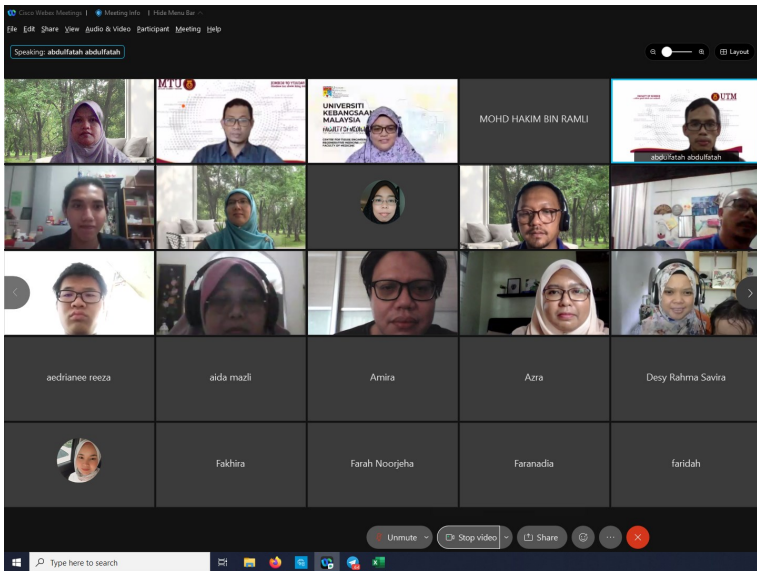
Cisco Webex Meetings | Meeting Info | Hide Menu Bar

File Edit Share View Audio & Video Participant Meeting Help

Speaking: abdulfatah abdulfatah

Layout

MTU

UNIVERSITI KEBANGSAAN MALAYSIA

MOHD HAKIM BIN RAMLI

UTM

abdulfatah abdulfatah

aedrianee reeza

aida mazli

Amira

Azra

Desy Rahma Savira

Fakhira

Farah Noorjeha

Faranadia

faridah

Unmute

Stop video

Share

Type here to search